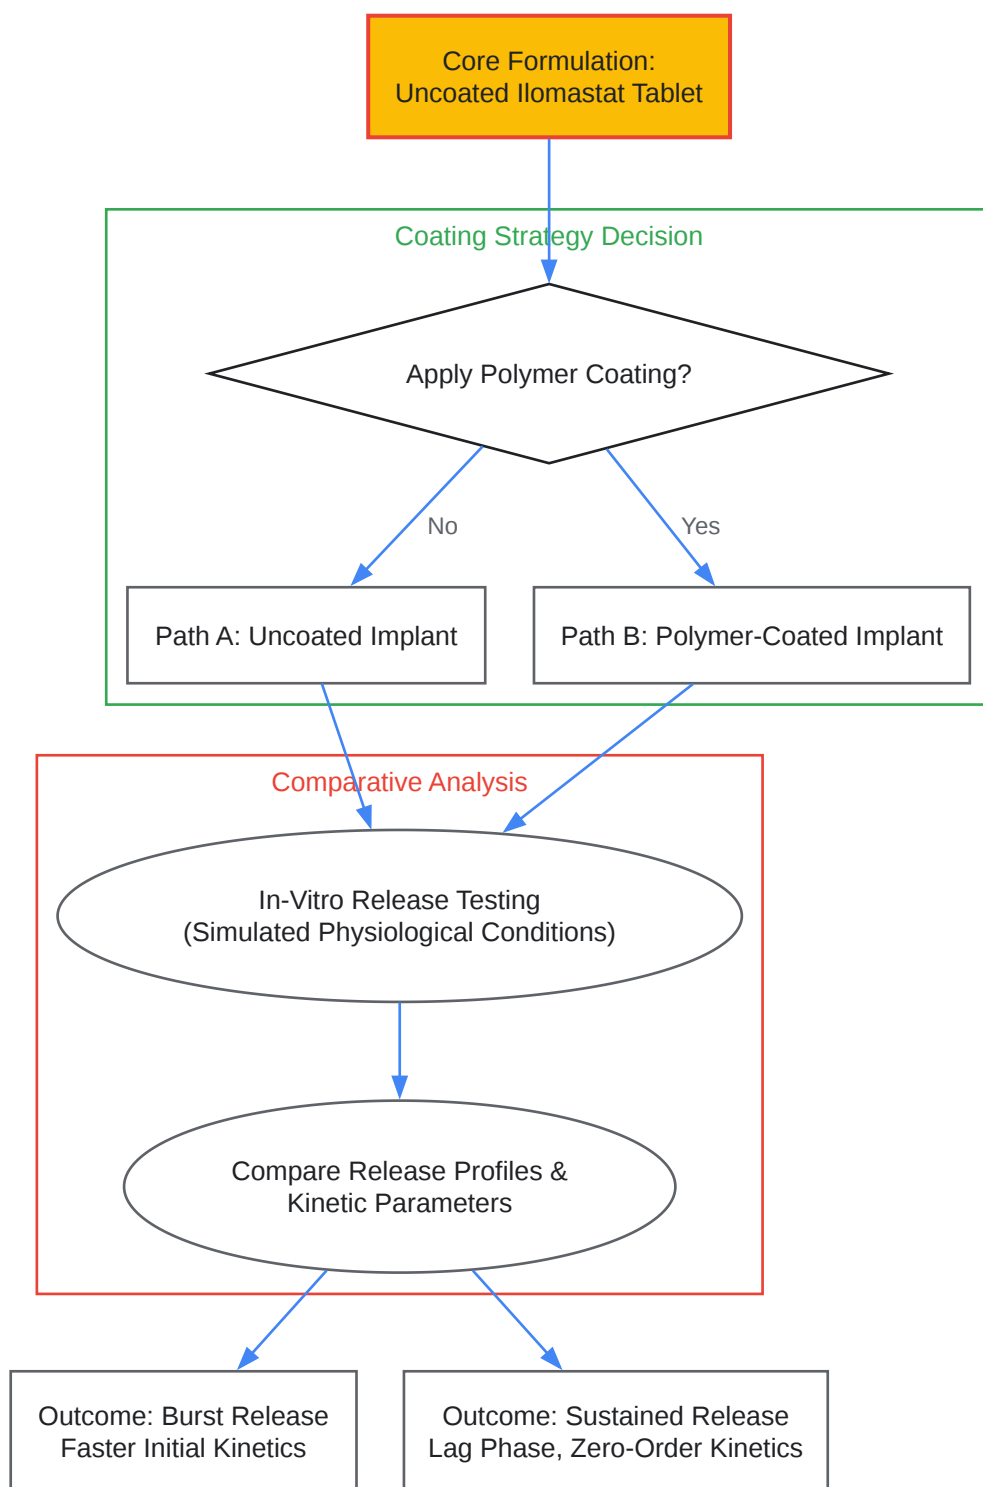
Core Formulation:
Uncoated Ilomastat Tablet

Coating Strategy Decision

Apply Polymer Coating?

No

Yes

Path A: Uncoated Implant

Path B: Polymer-Coated Implant

Comparative Analysis

In-Vitro Release Testing
(Simulated Physiological Conditions)

Compare Release Profiles &
Kinetic Parameters

Outcome: Burst Release
Faster Initial Kinetics

Outcome: Sustained Release
Lag Phase, Zero-Order Kinetics